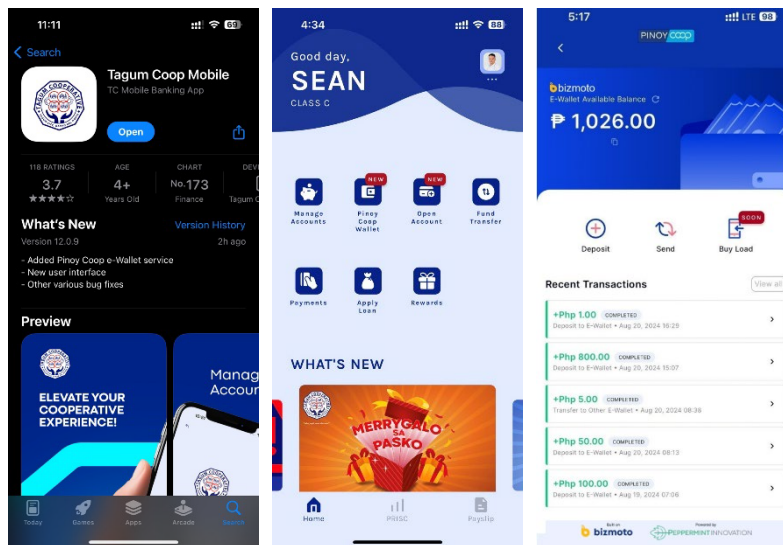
11:11 69

Search

Tagum Coop Mobile
TC Mobile Banking App

Open

118 RATINGS
3.7
★★★★

AGE
4+
Years Old

CHART
No. 173
Finance

DEVE
Tagum C

What's New
Version History
Version 12.0.9
2h ago

- Added Pinoy Coop e-Wallet service
- New user interface
- Other various bug fixes

Preview

ELEVATE YOUR COOPERATIVE EXPERIENCE!

Manag Accoun

Today Games Apps Arcade Search

4:34 88

Good day,
SEAN
CLASS C

Manage Accounts
NEW
Pinoy Coop Wallet
NEW
Open Account
Fund Transfer
Payments
Apply Loan
Rewards

WHAT'S NEW

MERRYGALO SA PASKO

Home
PRISC
Payslip

5:17 LTE 98

PINOY coop

bizmoto
E-Wallet Available Balance
₱ 1,026.00

Deposit
Send
SOON
Buy Load

Recent Transactions
View all

+Php 1.00 COMPLETED
Deposit to E-Wallet • Aug 20, 2024 16:29

+Php 800.00 COMPLETED
Deposit to E-Wallet • Aug 20, 2024 15:07

+Php 5.00 COMPLETED
Transfer to Other E-Wallet • Aug 20, 2024 08:36

+Php 50.00 COMPLETED
Deposit to E-Wallet • Aug 20, 2024 08:13

+Php 100.00 COMPLETED
Deposit to E-Wallet • Aug 19, 2024 07:06

Built on
bizmoto
Powered by
PEPPERMINT INNOVATION